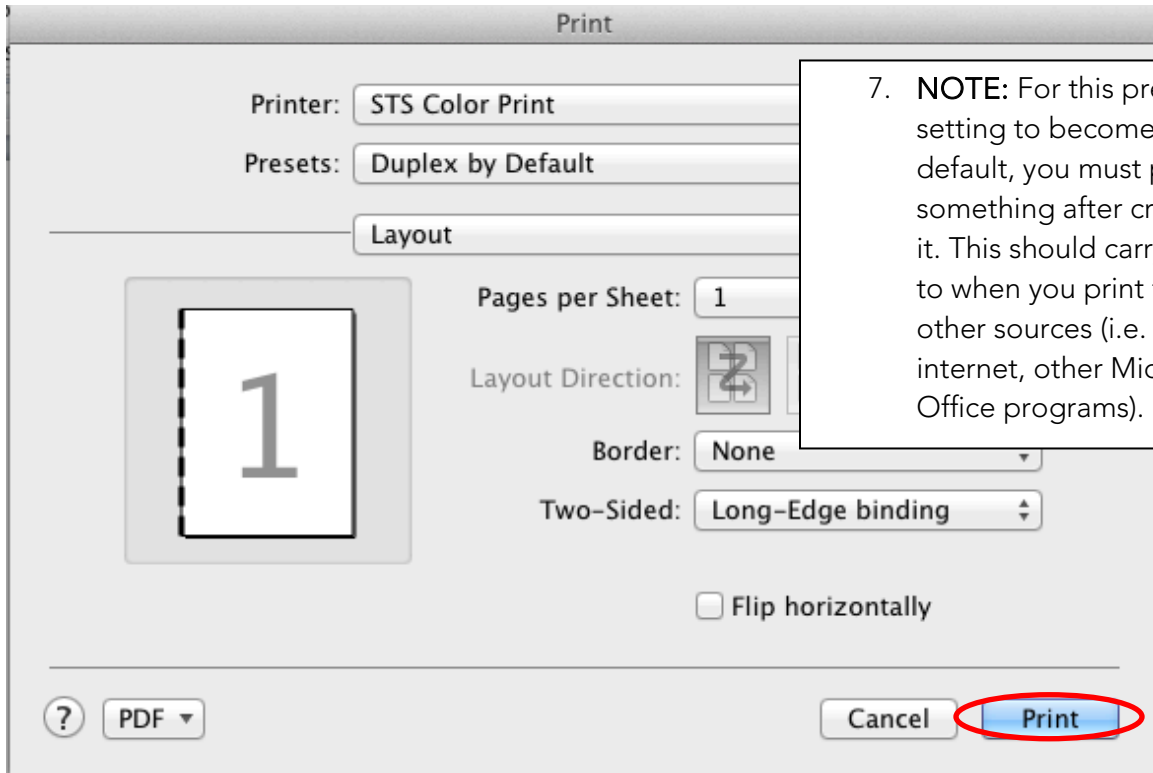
Print

Printer: STS Color Print

Presets: Duplex by Default

Layout

7. NOTE: For this pr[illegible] setting to become default, you must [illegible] something after cr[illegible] it. This should carr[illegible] to when you print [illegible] other sources (i.e. internet, other Mic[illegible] Office programs).

1

Pages per Sheet: 1

Layout Direction:

Border: None

Two-Sided: Long-Edge binding

Flip horizontally

?

PDF ▾

Cancel

Print